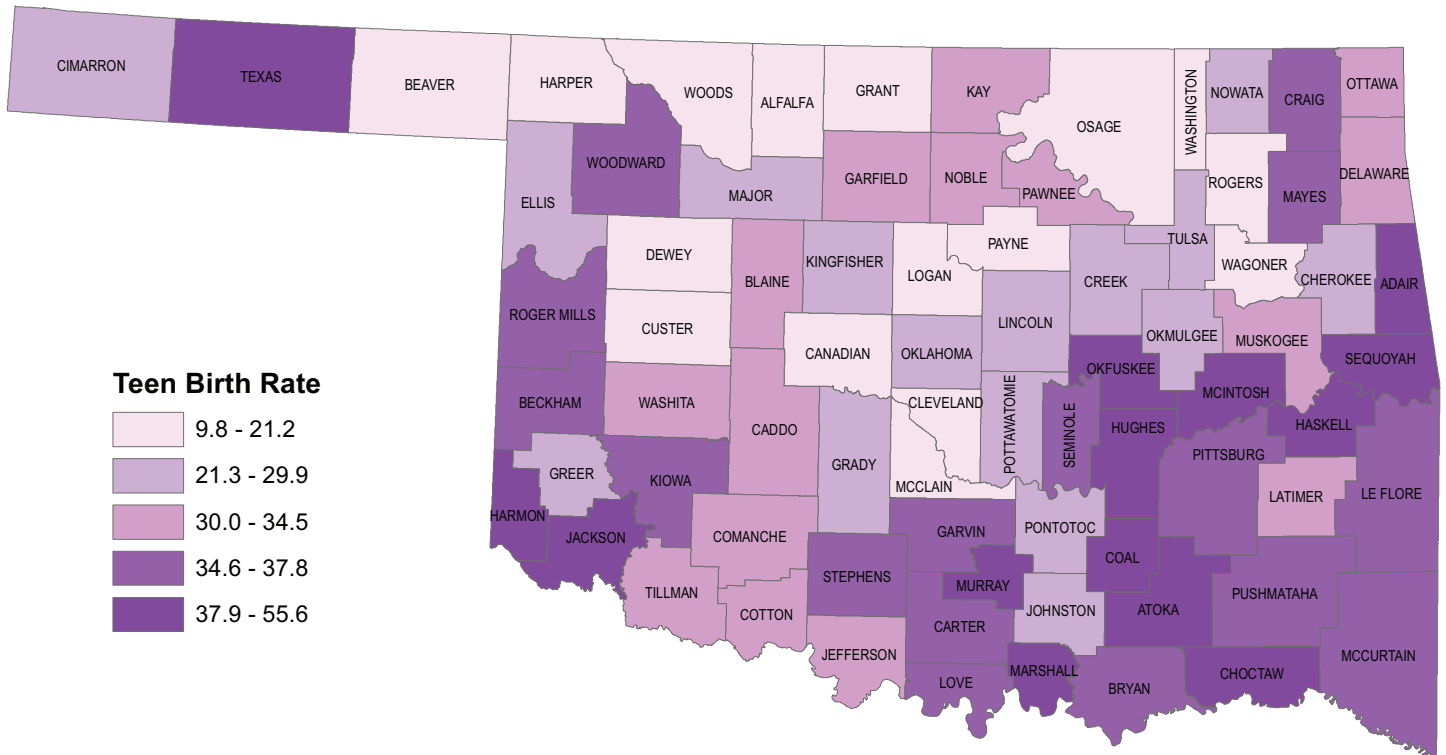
CIMARRON
TEXAS
BEAVER
HARPER
WOODS
ALFALFA
GRANT
KAY
OSAGE
WASHINGTON
NOWATA
CRAIG
OTTAWA
WOODWARD
MAJOR
GARFIELD
NOBLE
PAWNEE
ROGERS
MAYES
DELAWARE
ELLIS
DEWEY
BLAINE
KINGFISHER
LOGAN
PAYNE
CREEK
TULSA
WAGONER
CHEROKEE
ADAIR
ROGER MILLS
CUSTER
CANADIAN
OKLAHOMA
LINCOLN
OKMULGEE
MUSKOGEE
OKFUSKEE
SEQUOYAH
MCINTOSH
BECKHAM
WASHITA
CADDO
CLEVELAND
POTTAWATOMIE
SEMINOLE
HUGHES
HASKELL
GREER
KIOWA
GRADY
PITTSBURG
LATIMER
LE FLORE
HARMON
JACKSON
COMANCHE
MCCLAIN
GARVIN
PONTOTOC
COAL
STEPHENS
MURRAY
TILLMAN
COTTON
JOHNSTON
ATOKA
PUSHMATAHA
CARTER
JEFFERSON
MCCURTAIN
LOVE
MARSHALL
BRYAN
CHOCTAW

Teen Birth Rate
9.8 - 21.2
21.3 - 29.9
30.0 - 34.5
34.6 - 37.8
37.9 - 55.6